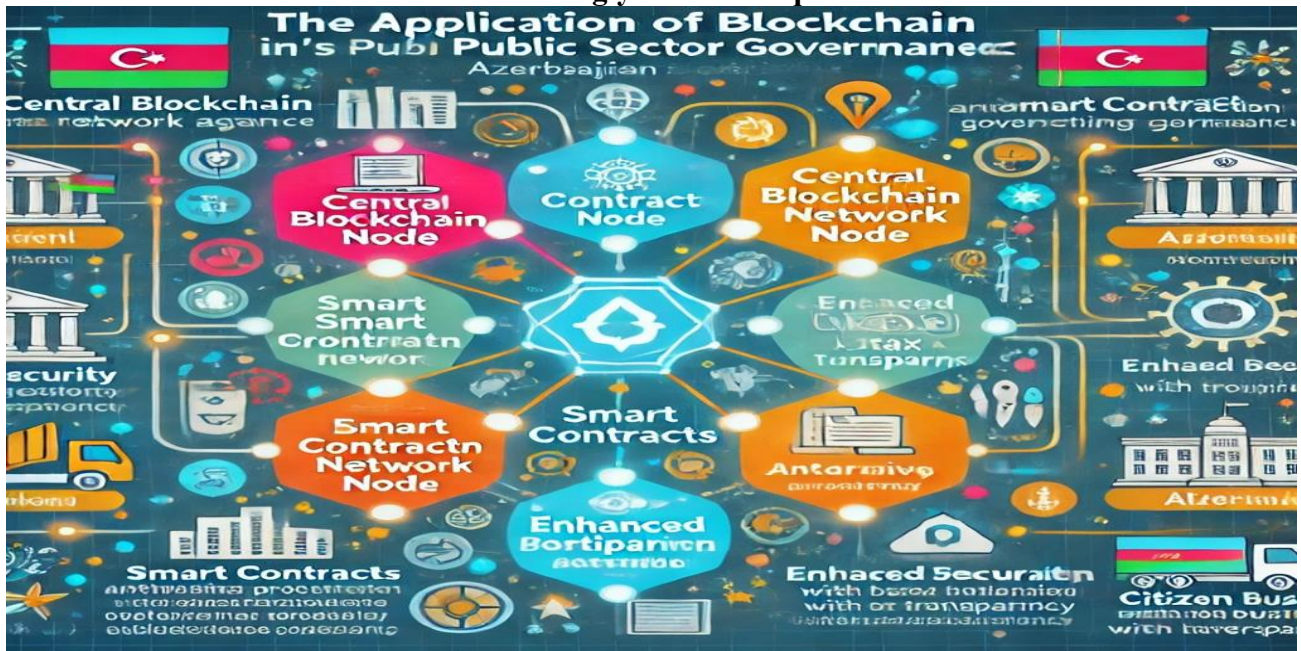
The Application of Blockchain in's Pubi Public Sector Governanec

Azerbaijan

Central Blockchain
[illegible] network agance

antamart contraction
governcting gernnaanci

Central Blockchain Node

Contract Node

Central Blockchain Network Node

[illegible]

Atronuil

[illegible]

Smart Smart Crontratn newor

Enhaced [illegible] tax Tonsparns

ecurity
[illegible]

Enhaed Bec
with trougin

Smart Contracts

Smart Contractn Network Node

Antarmivo
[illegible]

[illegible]

Ateranni

Enhanced Bortiparion
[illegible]

Smart Contracts
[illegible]

Enhaced Securaitn
with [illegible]
with or transparncy
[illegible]

Citizen Bus
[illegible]
with taverspa